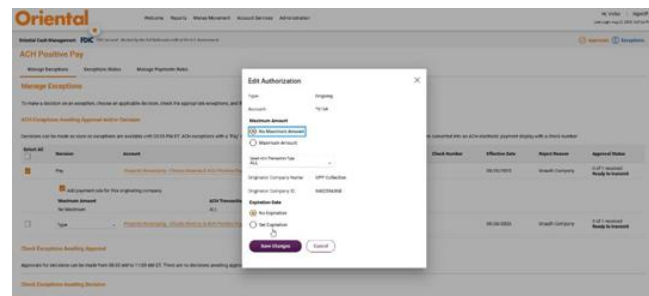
Oriental

Welcome Reports Money Movement Account Services Administration

Oriental Cash Management FDIC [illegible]

ACH Positive Pay

Manage Exceptions Exception Rules Manage Payments Rules

Manage Exceptions

To make a decision on an exception, choose an applicable decision, check the appropr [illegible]

ACH Exceptions Awaiting Approval and/or Decision

Decisions can be made as soon as exceptions are available until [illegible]

| Select All | Decision | Account | Check Number | Effective Date | Reject Reason | Approval Status |
|---|---|---|---|---|---|---|
| | Pay | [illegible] | | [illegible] | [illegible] | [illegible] Ready to transmit |
| | Type | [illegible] | | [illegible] | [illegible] | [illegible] Ready to transmit |

Add payment rule for this originating company

Maximum Amount
No Maximum

ACH Transaction
ALL

Check Exceptions Awaiting Approval

Approvals for decisions can be made from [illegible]

Check Exceptions Awaiting Decision

Edit Authorization

Type: Ongoing

Account: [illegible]

Maximum Amount

No Maximum Amount

Maximum Amount

Select ACH Transaction Type
ALL

Originator Company Name: OPP Collection

Originator Company ID: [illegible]

Expiration Date

No Expiration

Set Expiration

Save Changes

Cancel

Approvals Exceptions